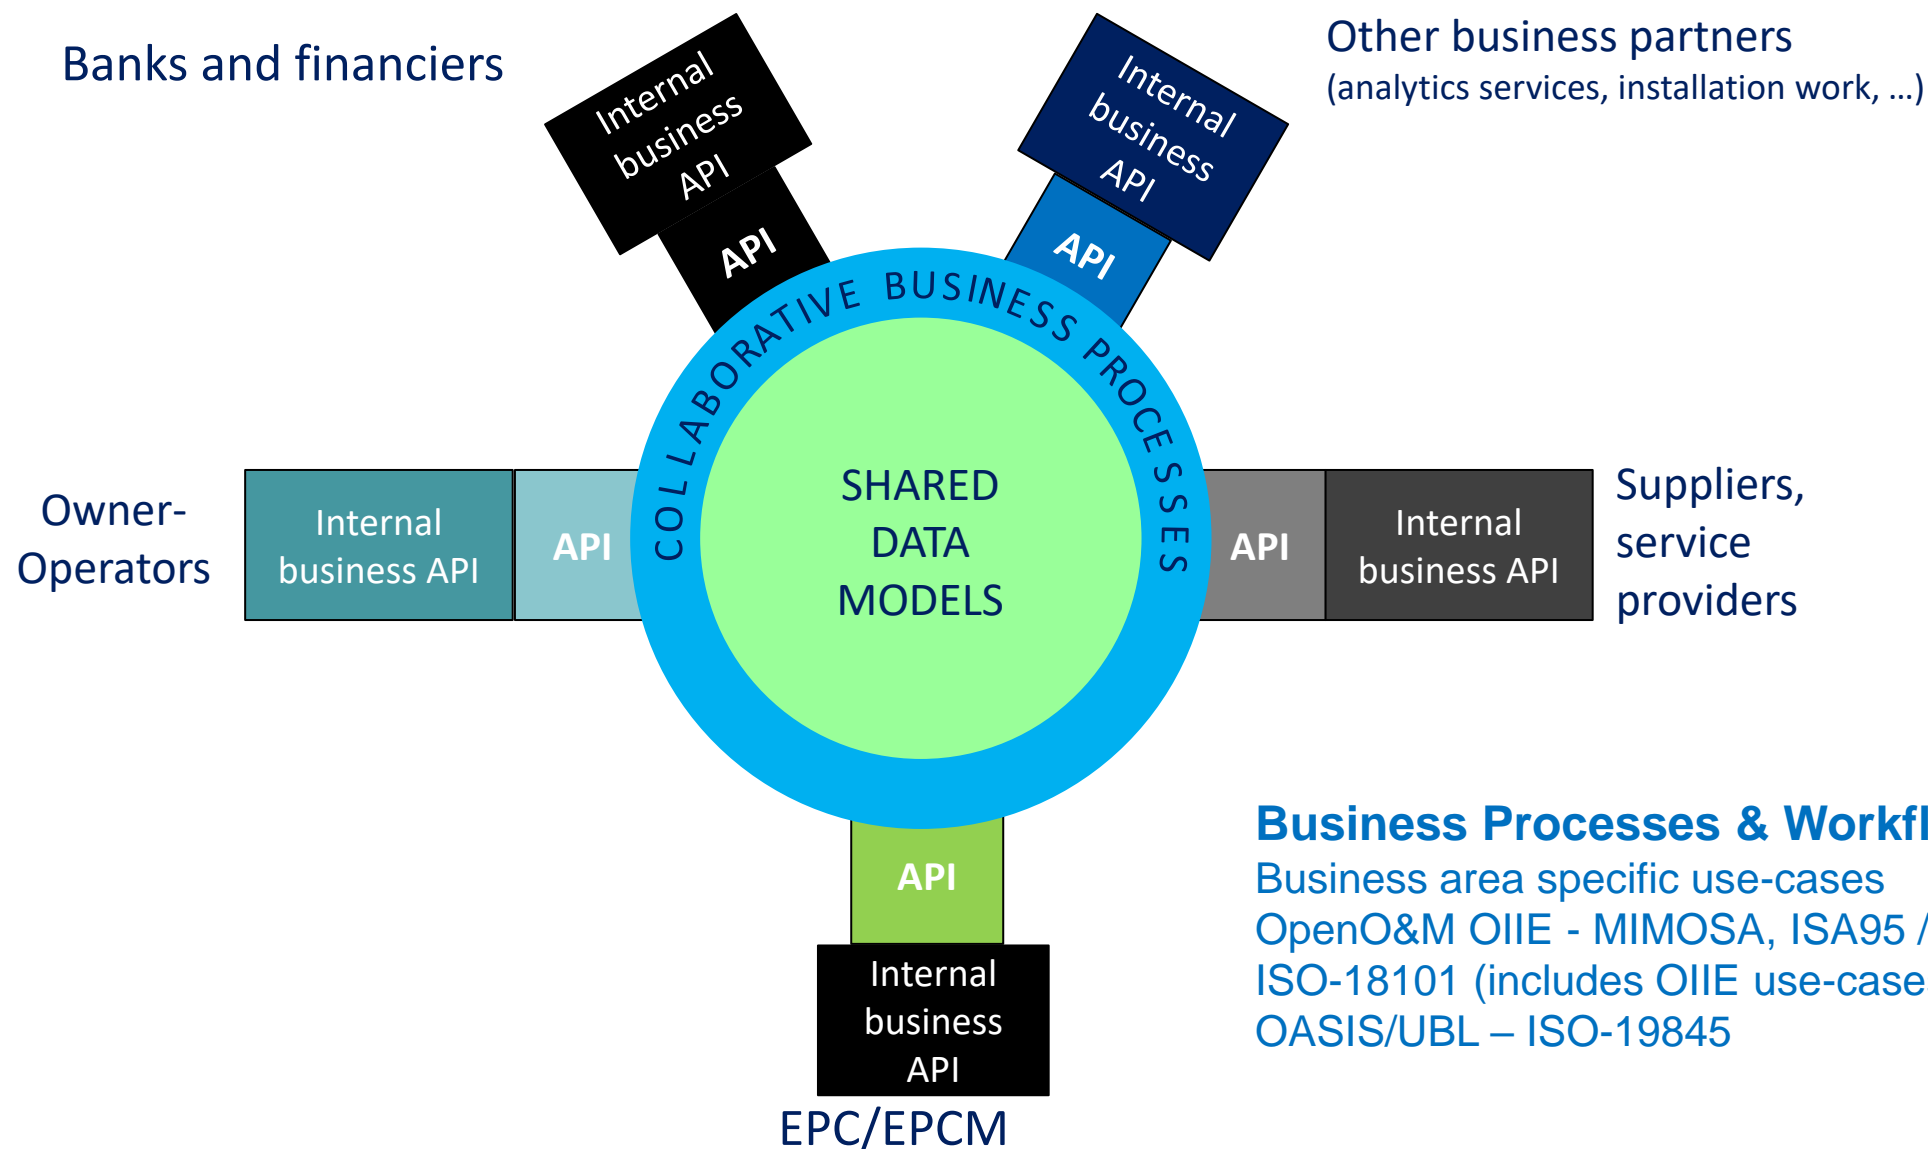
Banks and financiers

Internal business API

API

Internal business API

API

Other business partners
(analytics services, installation work, …)

COLLABORATIVE BUSINESS PROCESSES

Owner-Operators

Internal business API

API

SHARED DATA MODELS

API

Internal business API

Suppliers, service providers

API

Internal business API

EPC/EPCM

Business Processes & Workfl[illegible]
Business area specific use-cases
OpenO&M OIIE - MIMOSA, ISA95 /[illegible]
ISO-18101 (includes OIIE use-case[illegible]
OASIS/UBL – ISO-19845